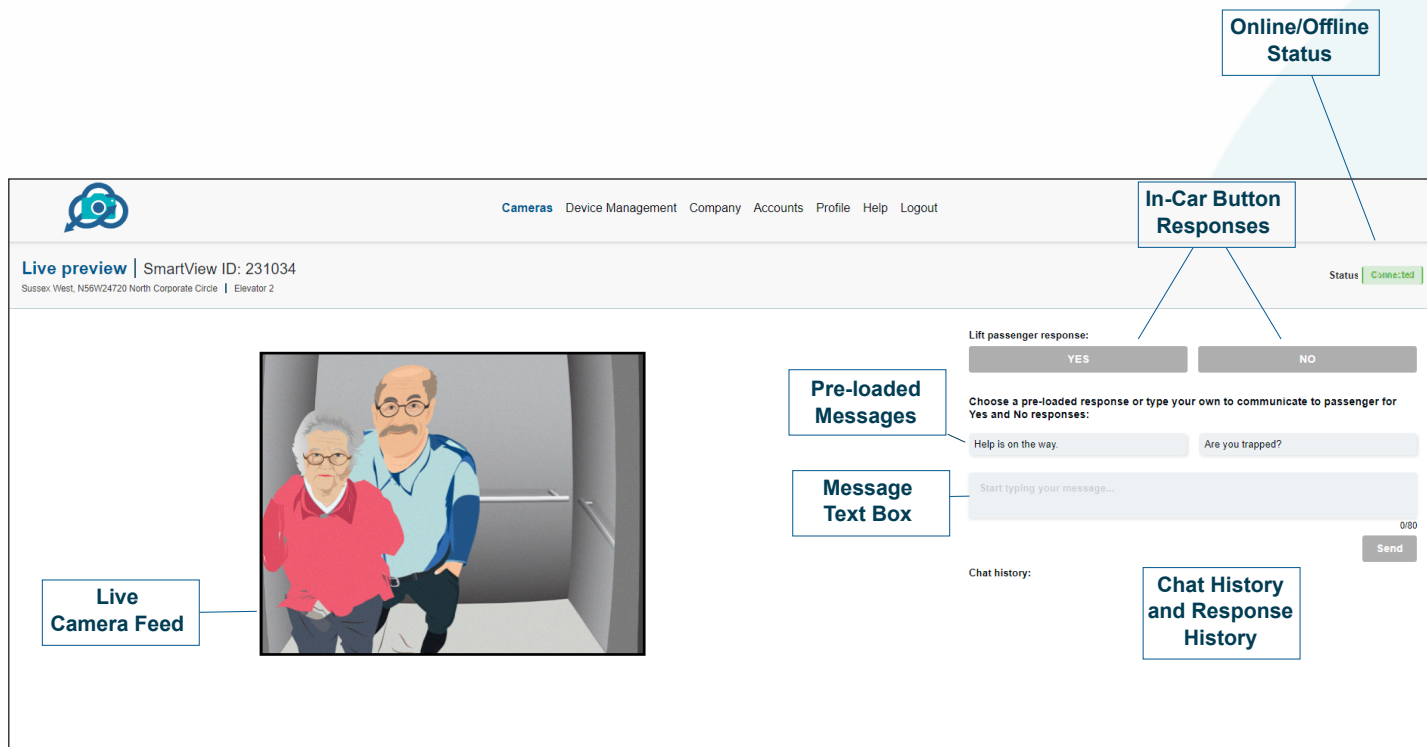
Online/Offline Status

Cameras Device Management Company Accounts Profile Help Logout

In-Car Button Responses

Live preview | SmartView ID: 231034
Sussex West, N56W24720 North Corporate Circle | Elevator 2

Status Connected

Lift passenger response:

YES

NO

Pre-loaded Messages

Choose a pre-loaded response or type your own to communicate to passenger for Yes and No responses:

Help is on the way.

Are you trapped?

Message Text Box

Start typing your message...

0/80

Send

Chat history:

Chat History and Response History

Live Camera Feed